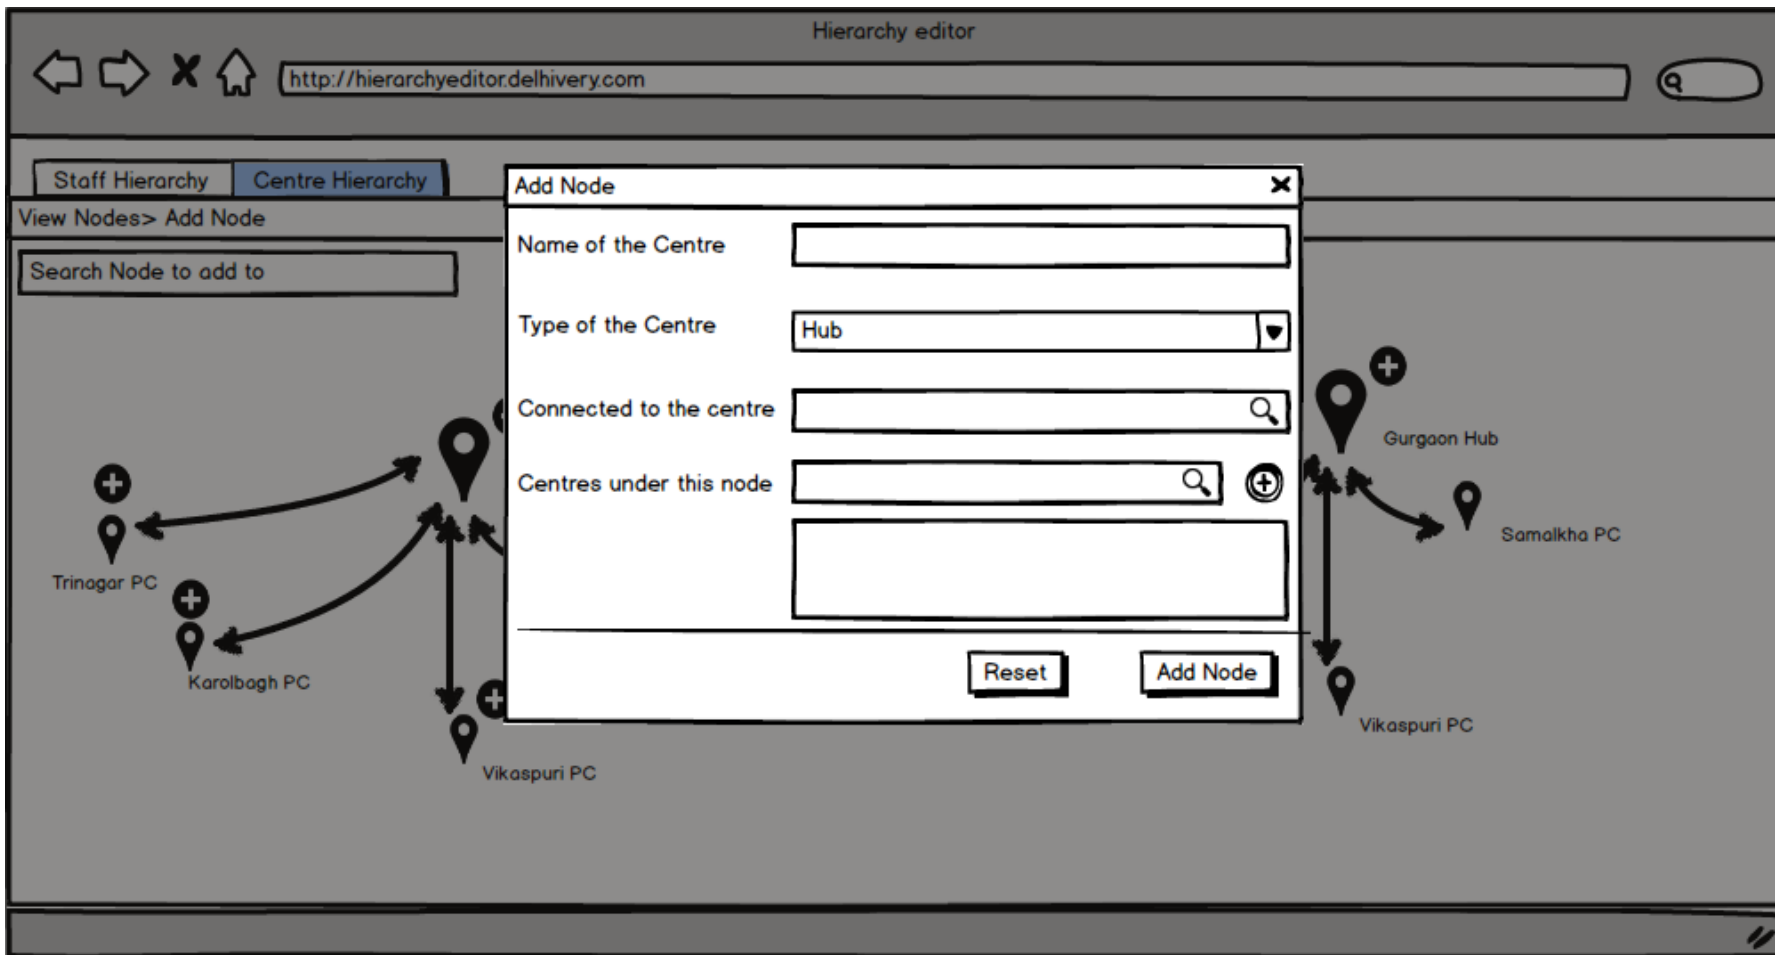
Hierarchy editor

http://hierarchyeditor.delhivery.com

Staff Hierarchy | Centre Hierarchy

View Nodes> Add Node

Search Node to add to

Add Node

Name of the Centre

Type of the Centre
Hub

Connected to the centre

Centres under this node

Reset
Add Node

Trinagar PC
Karolbagh PC
Vikaspuri PC
Gurgaon Hub
Samalkha PC
Vikaspuri PC